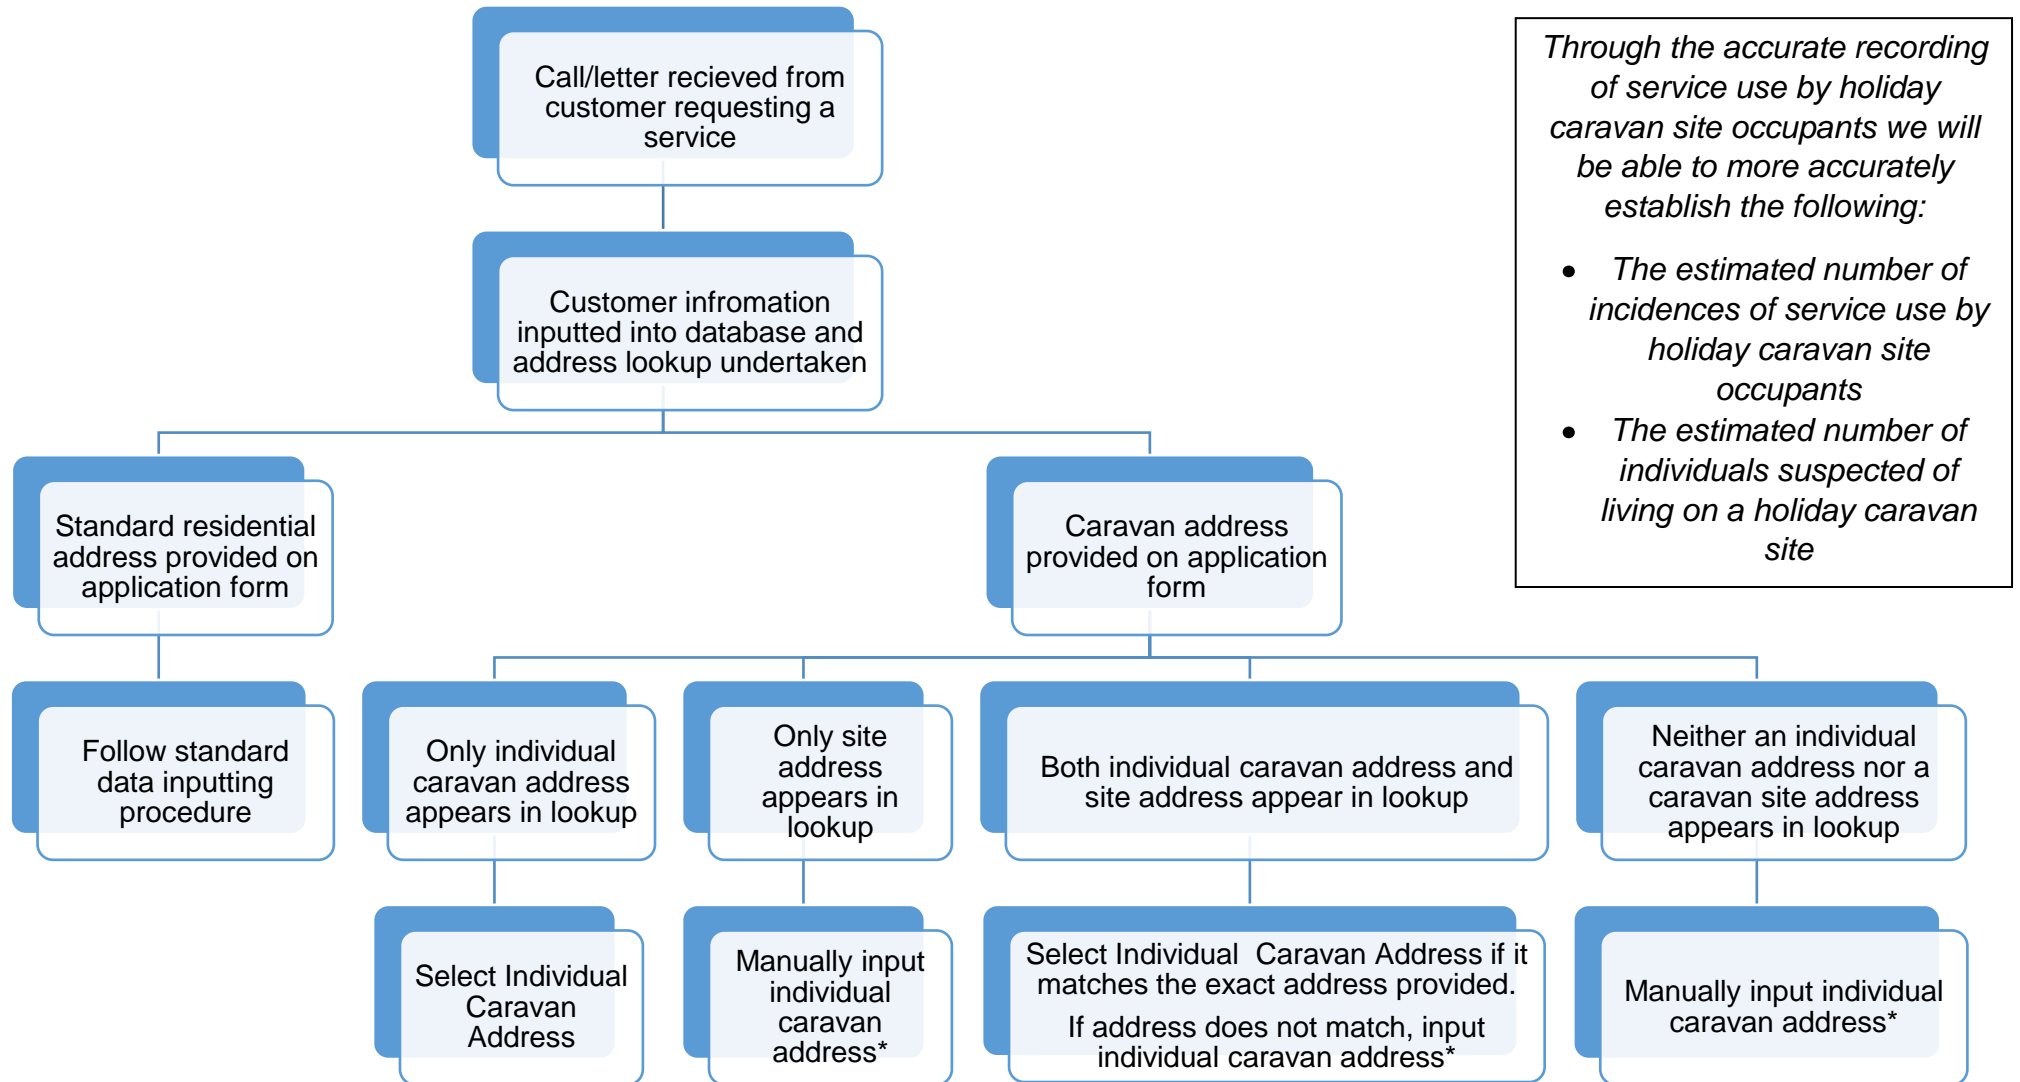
Call/letter recieved from customer requesting a service

Customer infromation inputted into database and address lookup undertaken

Standard residential address provided on application form

Caravan address provided on application form

Follow standard data inputting procedure

Only individual caravan address appears in lookup

Only site address appears in lookup

Both individual caravan address and site address appear in lookup

Neither an individual caravan address nor a caravan site address appears in lookup

Select Individual Caravan Address

Manually input individual caravan address*

Select Individual Caravan Address if it matches the exact address provided.

If address does not match, input individual caravan address*

Manually input individual caravan address*

Through the accurate recording of service use by holiday caravan site occupants we will be able to more accurately establish the following:

- The estimated number of incidences of service use by holiday caravan site occupants
- The estimated number of individuals suspected of living on a holiday caravan site